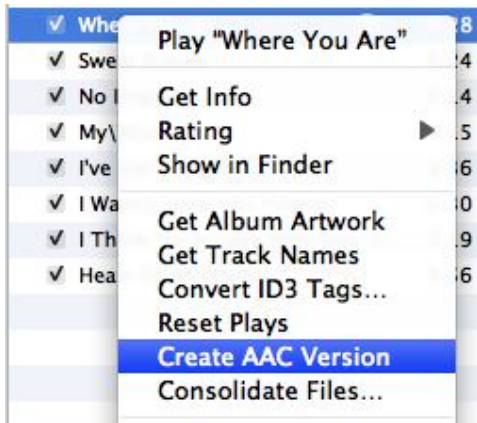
✓ Whe
✓ Swe
✓ No I
✓ My\
✓ I've
✓ I Wa
✓ I Th
✓ Hea

28
24
4
5
6
0
9
6

Play "Where You Are"

Get Info
Rating ▶
Show in Finder

Get Album Artwork
Get Track Names
Convert ID3 Tags...
Reset Plays
Create AAC Version
Consolidate Files...